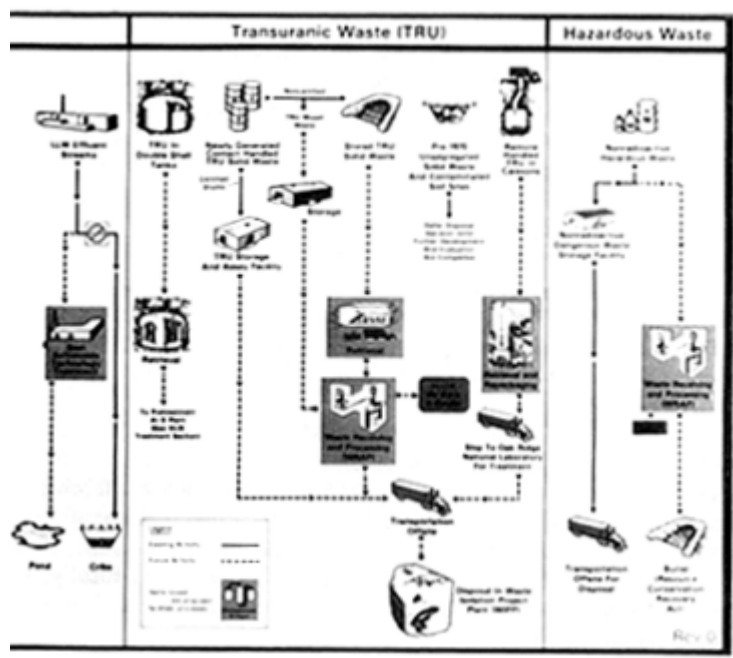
Transuranic Waste (TRU)

Hazardous Waste

Low Effluent Streams

TRU in Double Shell Tanks

Newly Generated TRU Solid Waste

Stored TRU Solid Waste

Pre 1970 Unsegregated Solid Waste And Contaminated Soil Sites

Remote Handled TRU in Canisters

Nonradioactive Hazardous Waste

Storage

TRU Storage And Assay Facility

Retrieval

Waste Receiving and Processing (WRAP)

Ship To Oak Ridge National Laboratory For Treatment

Transportation Options

Disposal In Waste Isolation Pilot Plant (WIPP)

Nonradioactive Dangerous Waste Storage Facility

Transportation Options For Disposal

Pond

Cribs

Rev 0